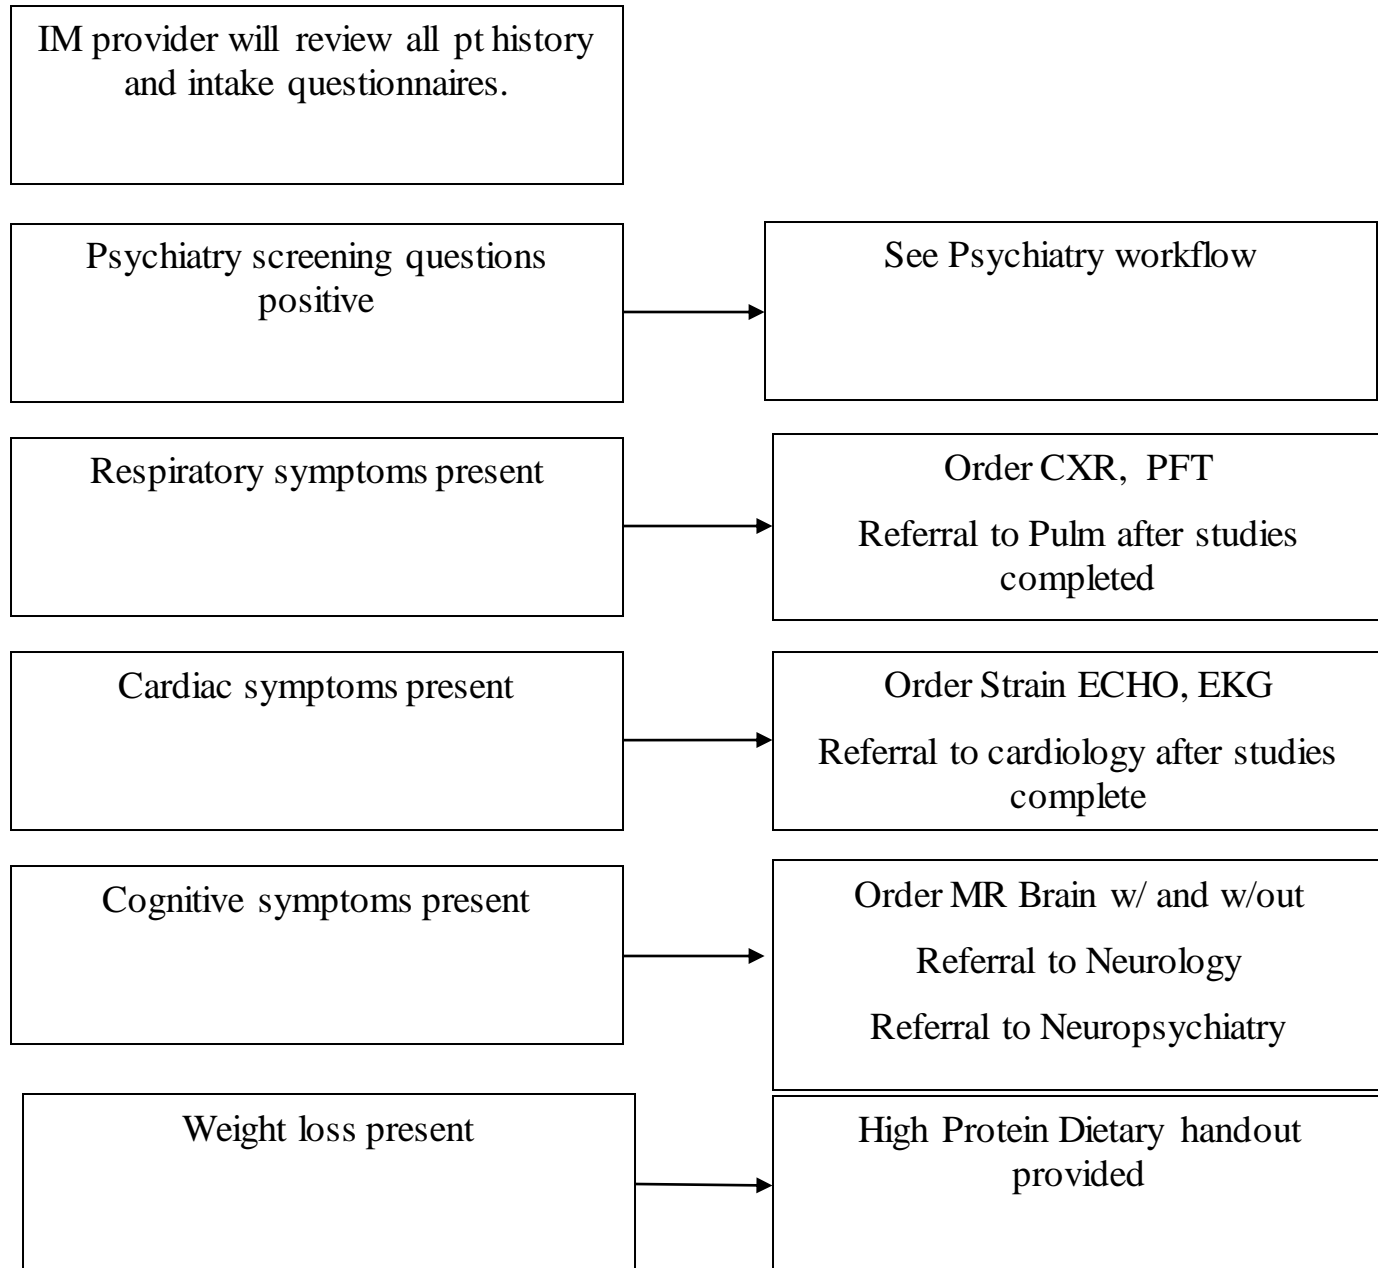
IM provider will review all pt history and intake questionnaires.

Psychiatry screening questions positive

See Psychiatry workflow

Respiratory symptoms present

Order CXR, PFT

Referral to Pulm after studies completed

Cardiac symptoms present

Order Strain ECHO, EKG

Referral to cardiology after studies complete

Cognitive symptoms present

Order MR Brain w/ and w/out

Referral to Neurology

Referral to Neuropsychiatry

Weight loss present

High Protein Dietary handout provided